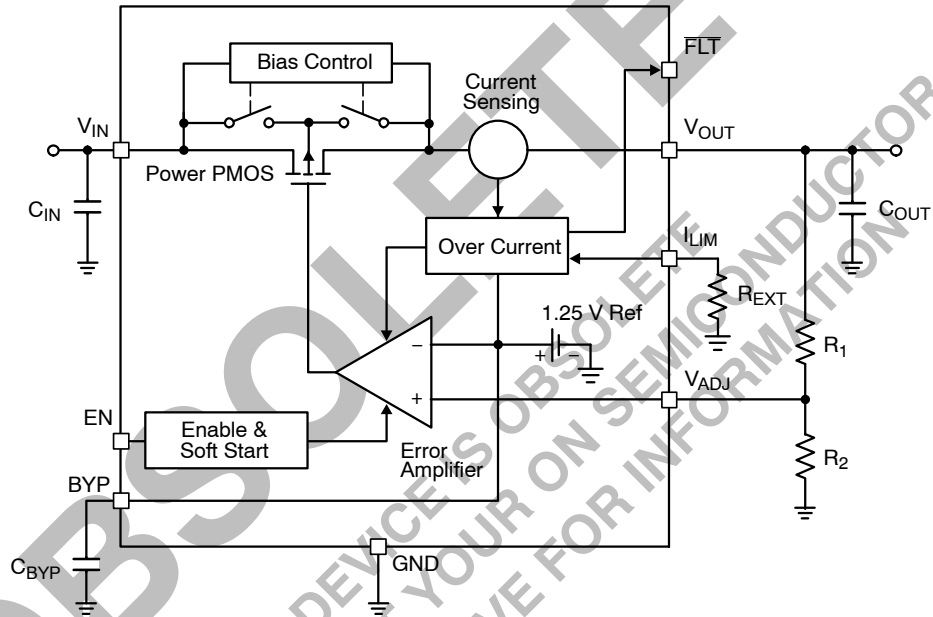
Bias Control

$\overline{FLT}$

Current Sensing

$V_{IN}$

$V_{OUT}$

Power PMOS

$C_{IN}$

$C_{OUT}$

Over Current

$I_{LIM}$

$R_{EXT}$

1.25 V Ref

−

+ −

$R_1$

$V_{ADJ}$

+

EN

Enable & Soft Start

Error Amplifier

$R_2$

BYP

$C_{BYP}$

GND

OBSOLETE

DEVICE IS OBSOLETE
CONTACT YOUR ON SEMICONDUCTOR
REPRESENTATIVE FOR INFORMATION